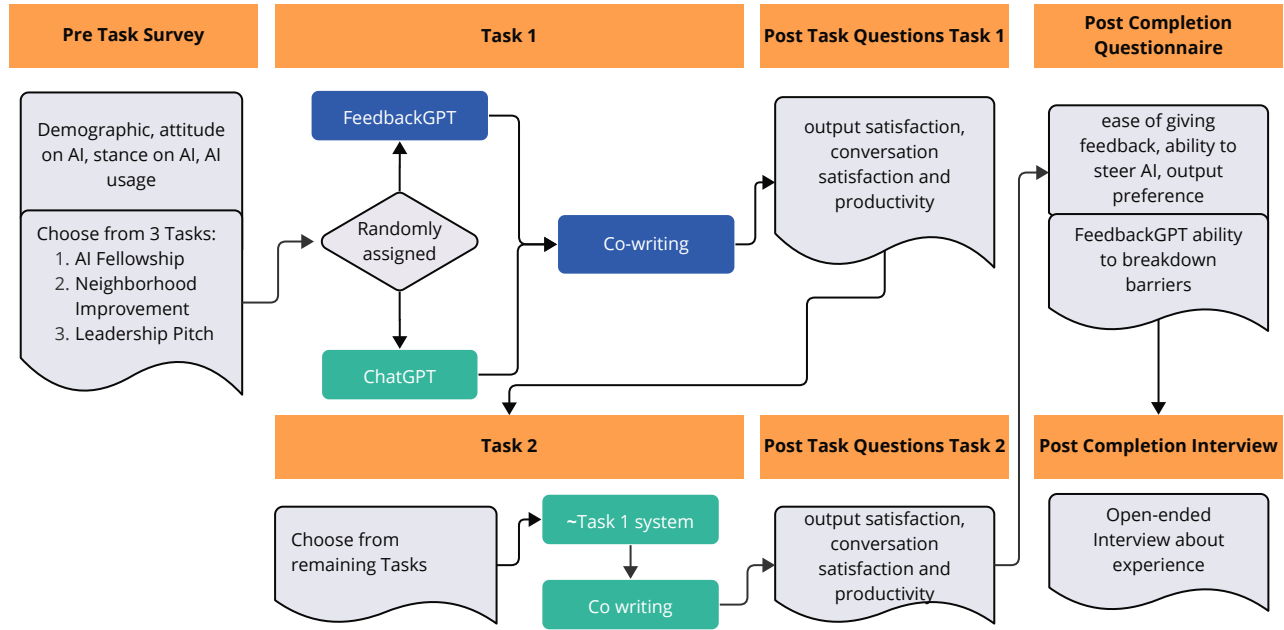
Pre Task Survey

Task 1

Post Task Questions Task 1

Post Completion Questionnaire

Demographic, attitude on AI, stance on AI, AI usage

Choose from 3 Tasks:
1. AI Fellowship
2. Neighborhood Improvement
3. Leadership Pitch

FeedbackGPT

Randomly assigned

ChatGPT

Co-writing

output satisfaction, conversation satisfaction and productivity

ease of giving feedback, ability to steer AI, output preference

FeedbackGPT ability to breakdown barriers

Task 2

Post Task Questions Task 2

Post Completion Interview

Choose from remaining Tasks

~Task 1 system

Co writing

output satisfaction, conversation satisfaction and productivity

Open-ended Interview about experience